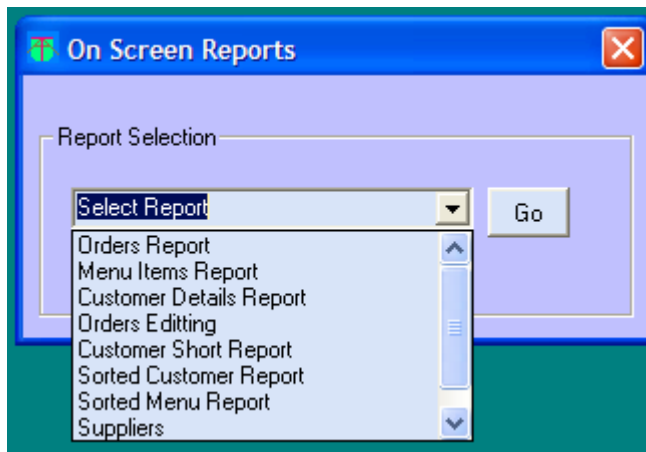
On Screen Reports

Report Selection

Select Report

Go

Orders Report
Menu Items Report
Customer Details Report
Orders Editting
Customer Short Report
Sorted Customer Report
Sorted Menu Report
Suppliers